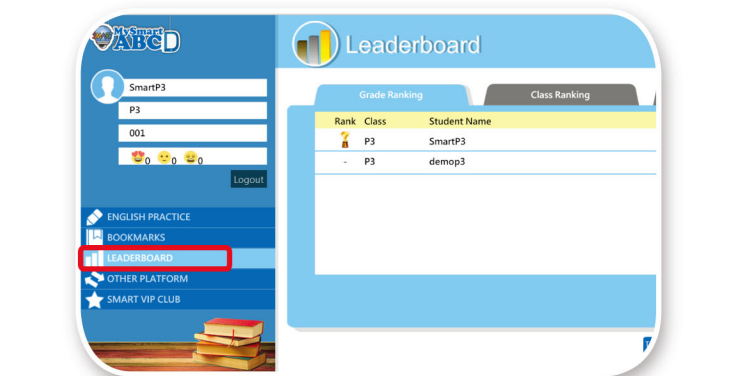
MySmart ABCD

SmartP3

P3

001

0 0 0

Logout

ENGLISH PRACTICE

BOOKMARKS

LEADERBOARD

OTHER PLATFORM

SMART VIP CLUB

Leaderboard

Grade Ranking

Class Ranking

| Rank | Class | Student Name |
|---|---|---|
| | P3 | SmartP3 |
| - | P3 | demop3 |